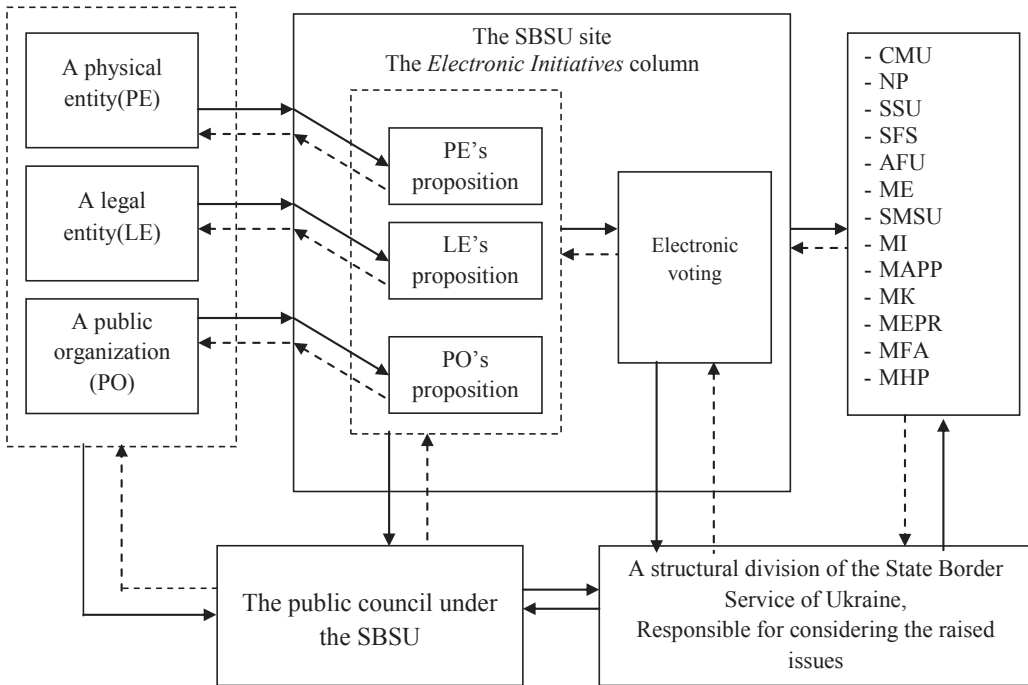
A physical entity(PE)

A legal entity(LE)

A public organization (PO)

The SBSU site
The *Electronic Initiatives* column

PE's proposition

LE's proposition

PO's proposition

Electronic voting

- CMU
- NP
- SSU
- SFS
- AFU
- ME
- SMSU
- MI
- MAPP
- MK
- MEPR
- MFA
- MHP

The public council under the SBSU

A structural division of the State Border Service of Ukraine,
Responsible for considering the raised issues